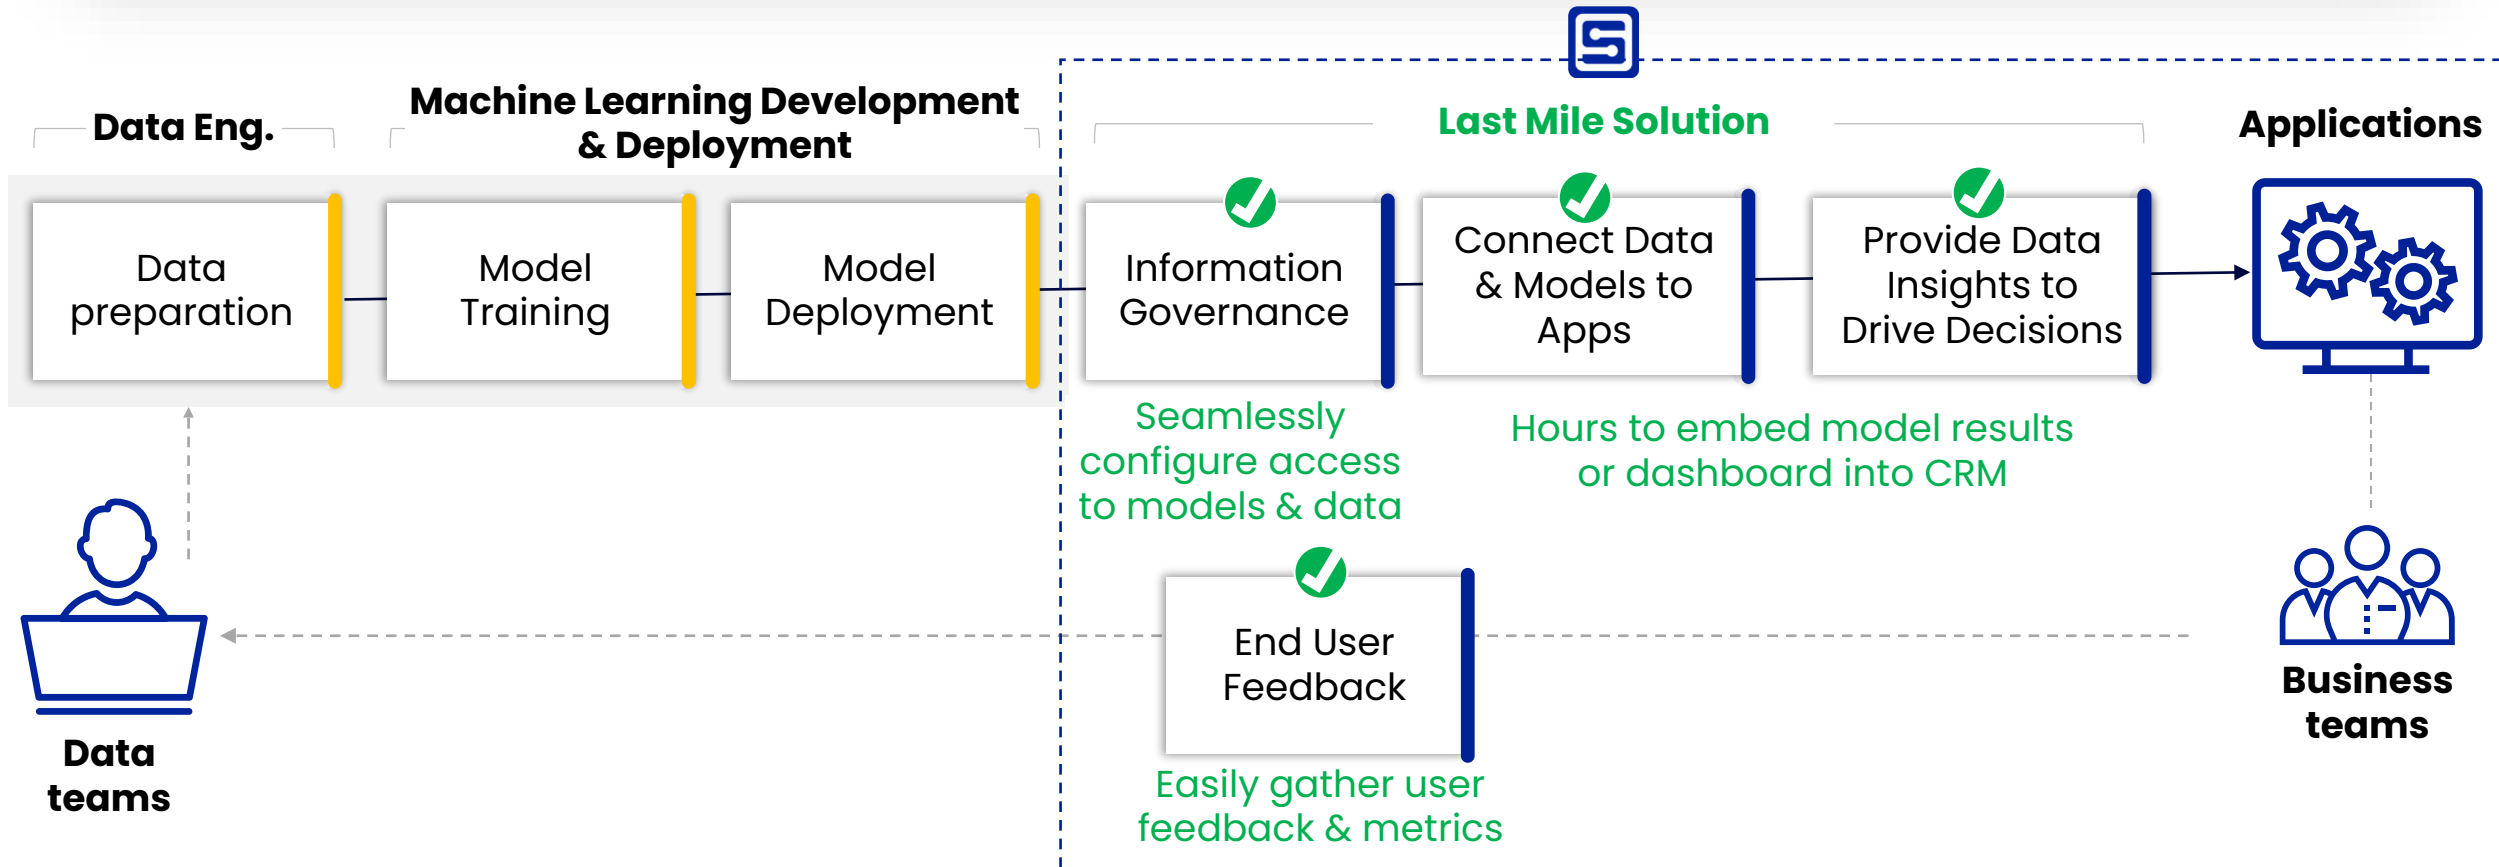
Data Eng.

Machine Learning Development & Deployment

Last Mile Solution

Applications

Data preparation

Model Training

Model Deployment

Information Governance

Connect Data & Models to Apps

Provide Data Insights to Drive Decisions

Seamlessly configure access to models & data

Hours to embed model results or dashboard into CRM

End User Feedback

Easily gather user feedback & metrics

Data teams

Business teams